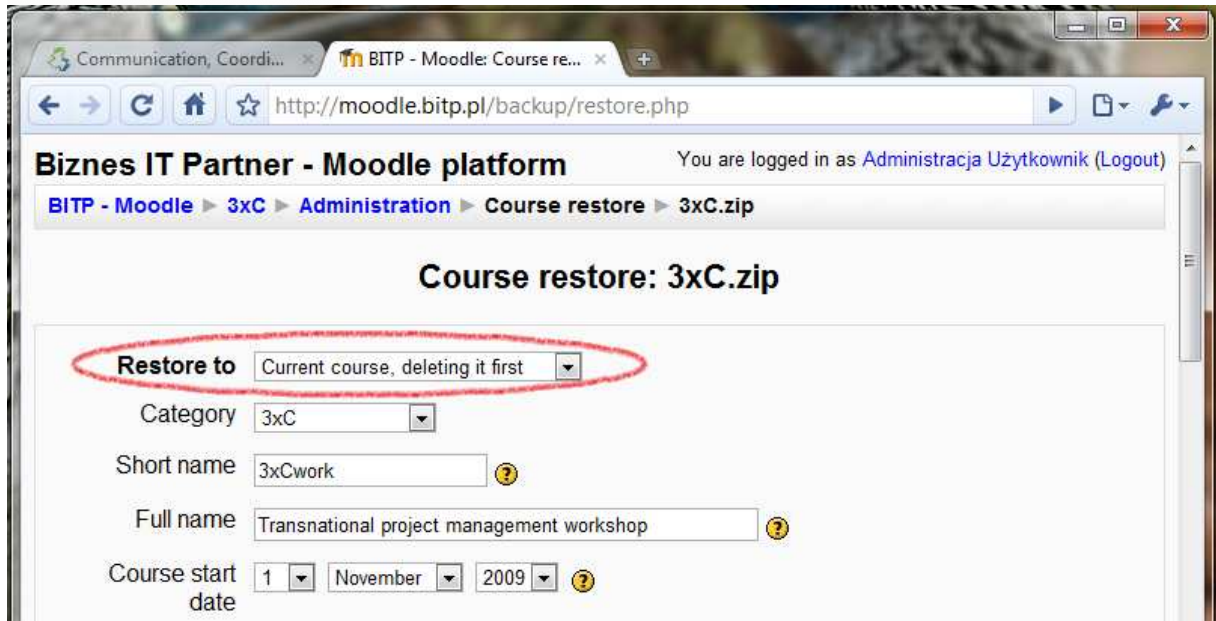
Communication, Coordi... ×

BITP - Moodle: Course re... ×

http://moodle.bitp.pl/backup/restore.php

Biznes IT Partner - Moodle platform

You are logged in as Administracja Użytkownik (Logout)

BITP - Moodle ▶ 3xC ▶ Administration ▶ Course restore ▶ 3xC.zip

Course restore: 3xC.zip

Restore to Current course, deleting it first

Category 3xC

Short name 3xCwork

Full name Transnational project management workshop

Course start date 1 November 2009